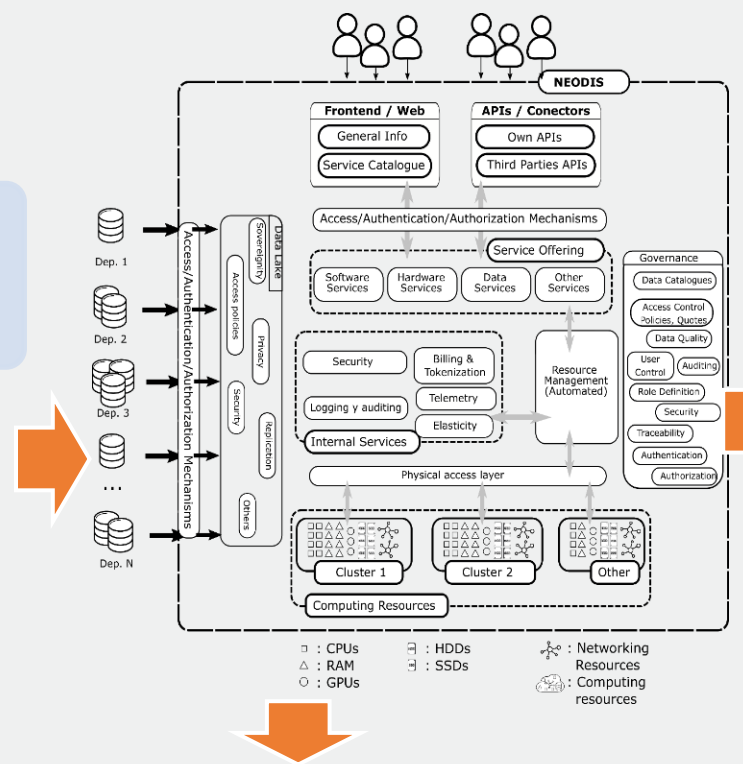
NEODIS

Frontend / Web
General Info
Service Catalogue

APIs / Conectors
Own APIs
Third Parties APIs

Access/Authentication/Authorization Mechanisms

Service Offering
Software Services
Hardware Services
Data Services
Other Services

Governance
Data Catalogues
Access Control Policies, Quotes
Data Quality
User Control
Auditing
Role Definition
Security
Traceability
Authentication
Authorization

Security
Billing & Tokenization
Logging y auditing
Telemetry
Elasticity
Internal Services

Resource Management (Automated)

Physical access layer

Cluster 1
Cluster 2
Other
Computing Resources

Dep. 1
Dep. 2
Dep. 3
...
Dep. N

Access/Authentication/Authorization Mechanisms

Data Lake
Sovereignty
Access policies
Privacy
Security
Replication
Others

: CPUs
: RAM
: GPUs
: HDDs
: SSDs
: Networking Resources
: Computing resources